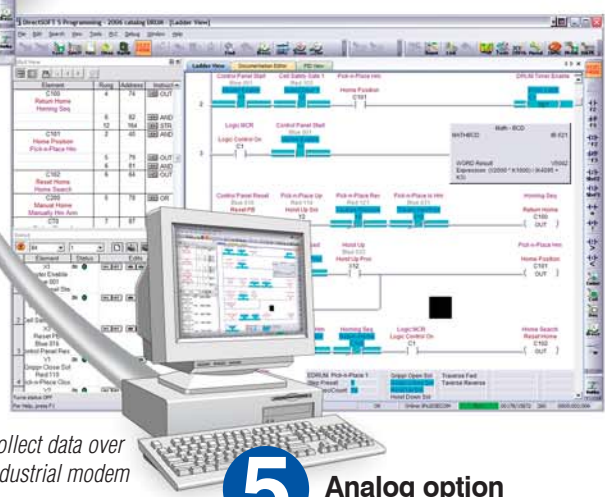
DirectSOFT 5 Programming - 2006 catalog DRUM - [Ladder View]

File Edit Search View Tools PLC Debug Window Help

Ladder View | Documentation Editor | PID View

| Element | Rung | Address | Instruction |
|---|---|---|---|
| C100 Return Home Homing Seq | 4 | 74 | OUT |
| | 6 | 82 | AND |
| | 12 | 164 | STR |
| C101 Home Position Pick-n-Place Hm | 2 | 45 | AND |
| | 5 | 79 | OUT |
| | 6 | 81 | AND |
| C102 Reset Home Home Search | 7 | 84 | OUT |
| C200 Manual Home Manually Hm Arm | 5 | 78 | OR |
| | 7 | 87 | |
| C70 | | | |

Control Panel Start Blue 011
Cell Safety Gate 1 Blue 012
Pick-n-Place Hm
Home Position C101
DRUM Timer Enable
Logic MCR Logic Control On C1
Control Panel Start Blue 011
Math - BCD
WITHBCD
WORD Result
Expression
Control Panel Reset Blue 016 Reset PB
Pick-n-Place Up Blue 114 Hold Up Snr Y10
Pick-n-Place Rev Blue 121
Pick-n-Place Hm Blue 031
Homing Seq
Return Home C100 OUT
Pick-n-Place Hm
Home Position C101 OUT
Hold Up
Hold Up Prox Y12
Homing Seq
Logic MCR Logic Control On C1
Home Search Reset Home C102 OUT

Element Status Edits
X3 Home Enable Blue 001
Cell Gate
Reset Pt Blue 016
Control Panel Res
Y1 Grippr Close Sol Red 115
Pick-n-Place Clos
Y1

EDRUM Pick-n-Place 1 Step Preset Step Count
Grippr Open Sol Traverse Fwd Traverse Reverse Hold Down Sol

Force status OFF
For Help, press F1

ollect data over
dustrial modem

5
Analog option